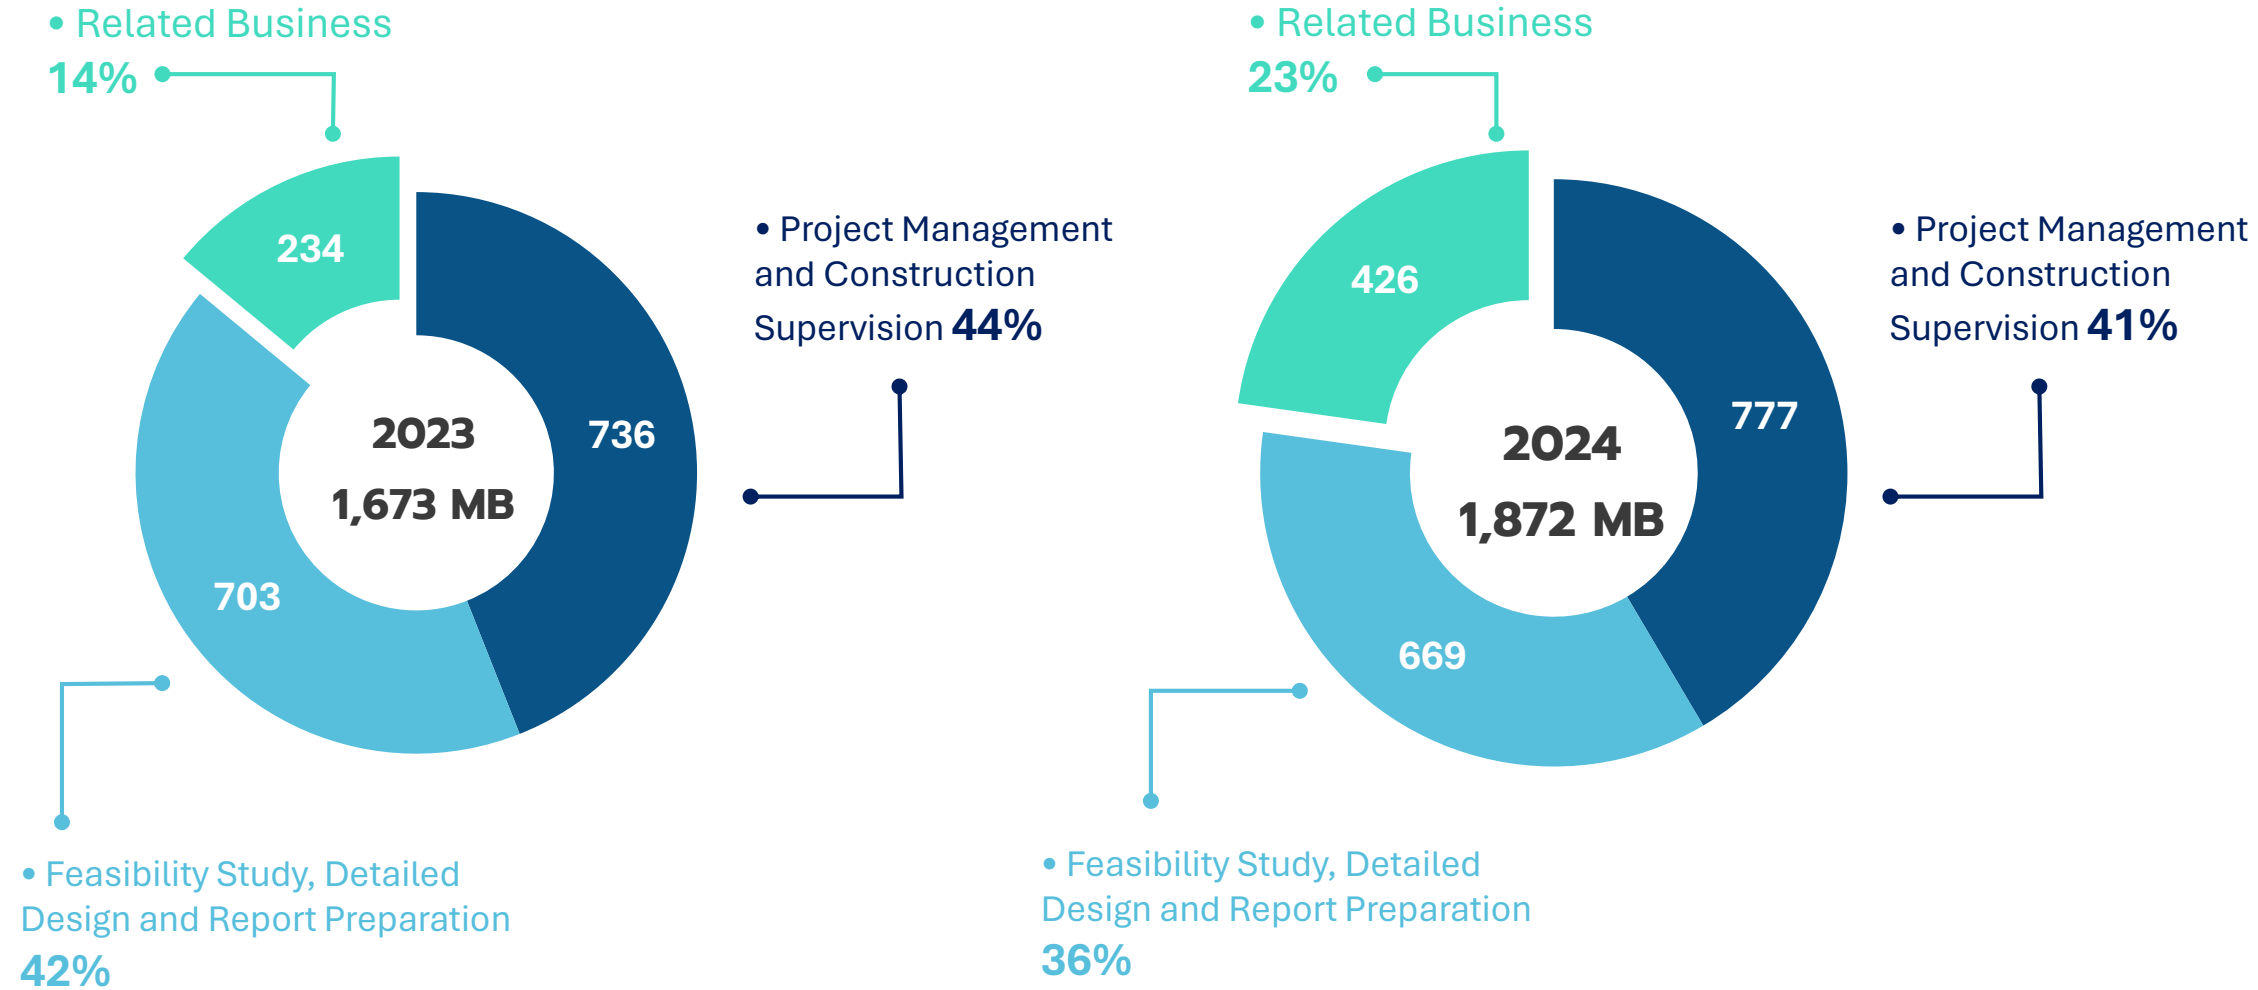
• Related Business
14%

234

736

2023
1,673 MB

703

• Project Management and Construction Supervision 44%

• Feasibility Study, Detailed Design and Report Preparation
42%

• Related Business
23%

426

777

2024
1,872 MB

669

• Project Management and Construction Supervision 41%

• Feasibility Study, Detailed Design and Report Preparation
36%